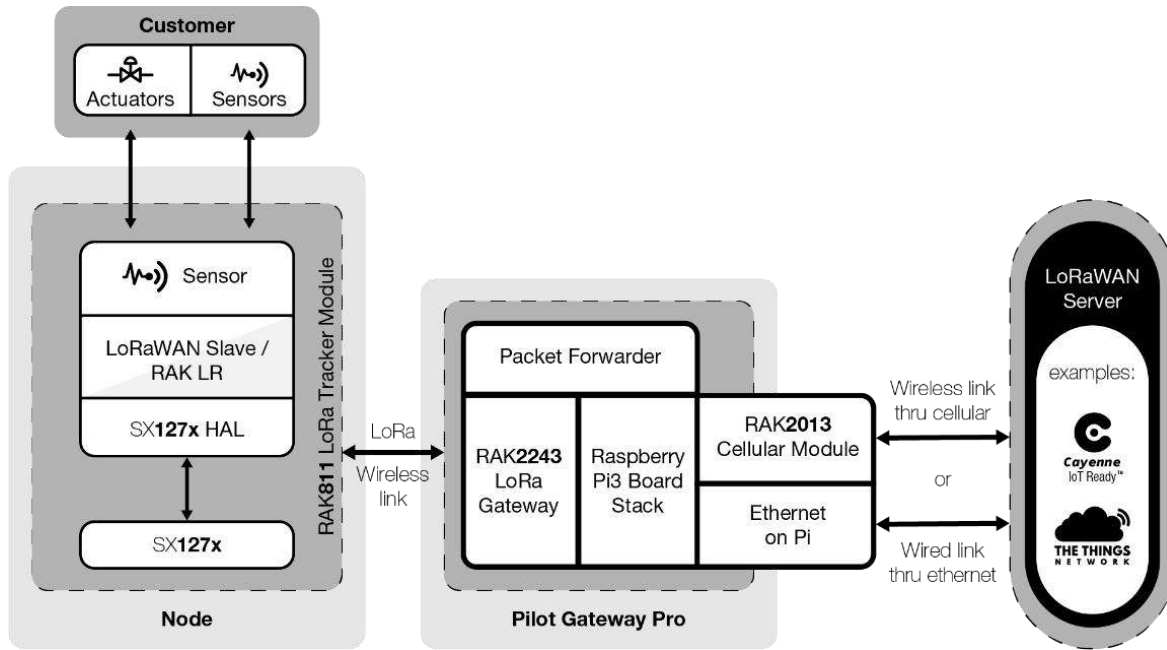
Customer

Actuators

Sensors

Sensor

LoRaWAN Slave / RAK LR

SX127x HAL

SX127x

RAK811 LoRa Tracker Module

Node

LoRa Wireless link

Packet Forwarder

RAK2243 LoRa Gateway

Raspberry Pi3 Board Stack

RAK2013 Cellular Module

Ethernet on Pi

Pilot Gateway Pro

Wireless link thru cellular

or

Wired link thru ethernet

LoRaWAN Server

examples:

Cayenne IoT Ready™

THE THINGS NETWORK